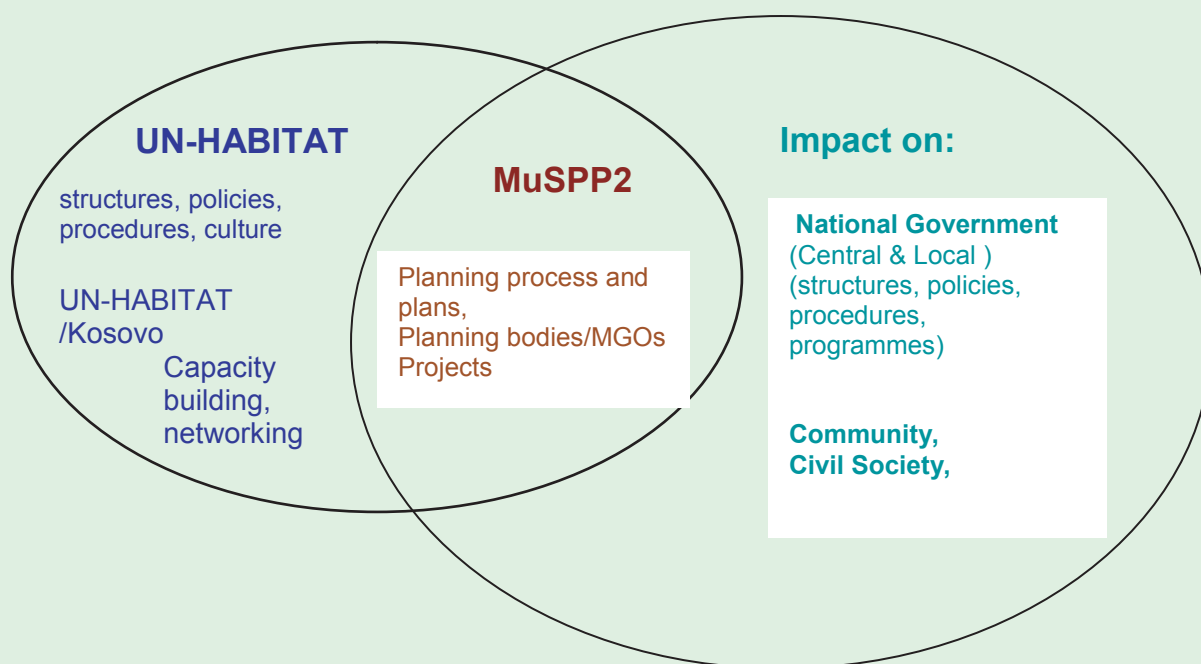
UN-HABITAT

structures, policies, procedures, culture

UN-HABITAT /Kosovo

Capacity building, networking

MuSPP2

Planning process and plans,
Planning bodies/MGOs
Projects

Impact on:

National Government
(Central & Local )
(structures, policies, procedures, programmes)

Community,
Civil Society,